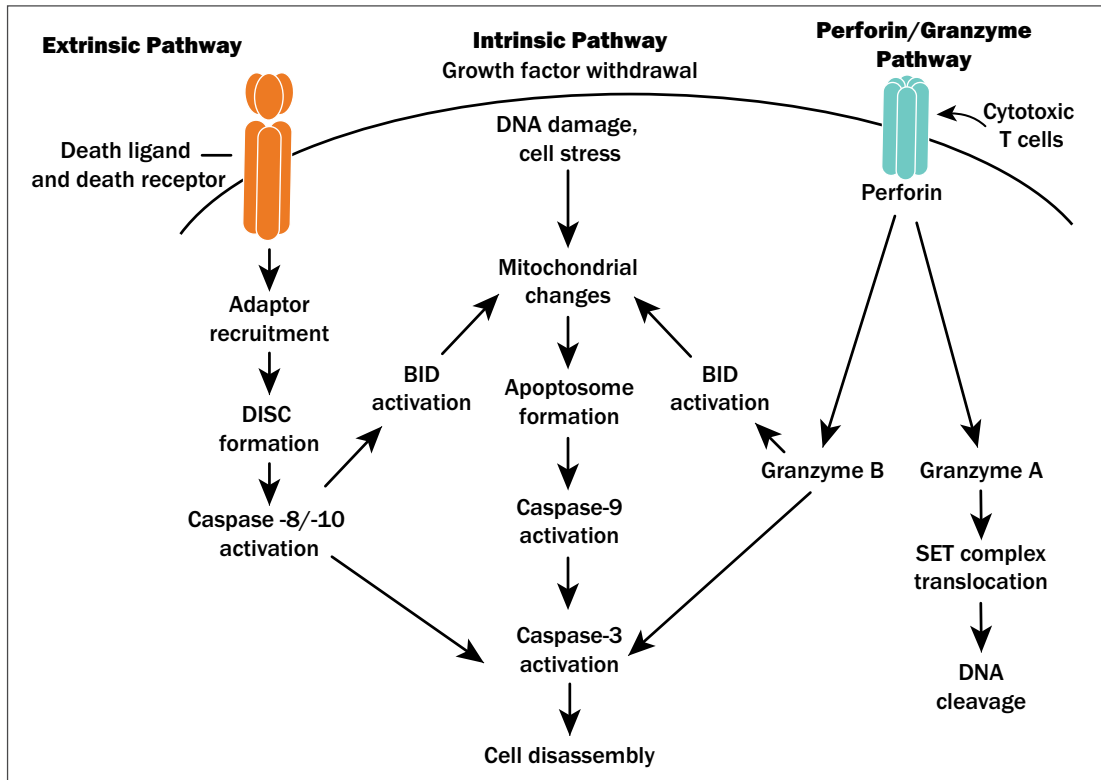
Extrinsic Pathway

Intrinsic Pathway
Growth factor withdrawal

Perforin/Granzyme Pathway

Death ligand and death receptor

DNA damage, cell stress

Cytotoxic T cells

Perforin

Adaptor recruitment

Mitochondrial changes

DISC formation

BID activation

Apoptosome formation

BID activation

Caspase -8/-10 activation

Caspase-9 activation

Granzyme B

Granzyme A

SET complex translocation

Caspase-3 activation

DNA cleavage

Cell disassembly